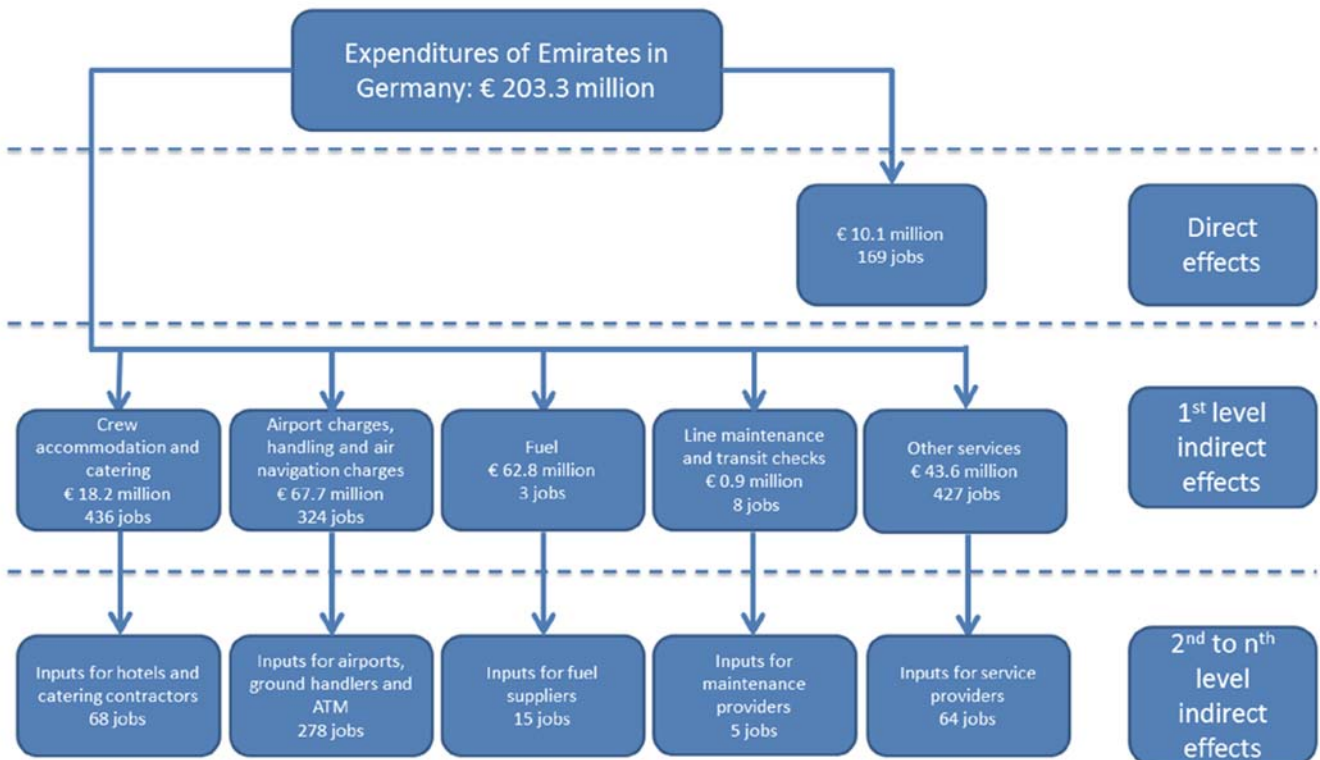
Expenditures of Emirates in Germany: € 203.3 million

€ 10.1 million
169 jobs

Direct effects

Crew accommodation and catering
€ 18.2 million
436 jobs

Airport charges, handling and air navigation charges
€ 67.7 million
324 jobs

Fuel
€ 62.8 million
3 jobs

Line maintenance and transit checks
€ 0.9 million
8 jobs

Other services
€ 43.6 million
427 jobs

1$^{st}$ level indirect effects

Inputs for hotels and catering contractors
68 jobs

Inputs for airports, ground handlers and ATM
278 jobs

Inputs for fuel suppliers
15 jobs

Inputs for maintenance providers
5 jobs

Inputs for service providers
64 jobs

2$^{nd}$ to n$^{th}$ level indirect effects